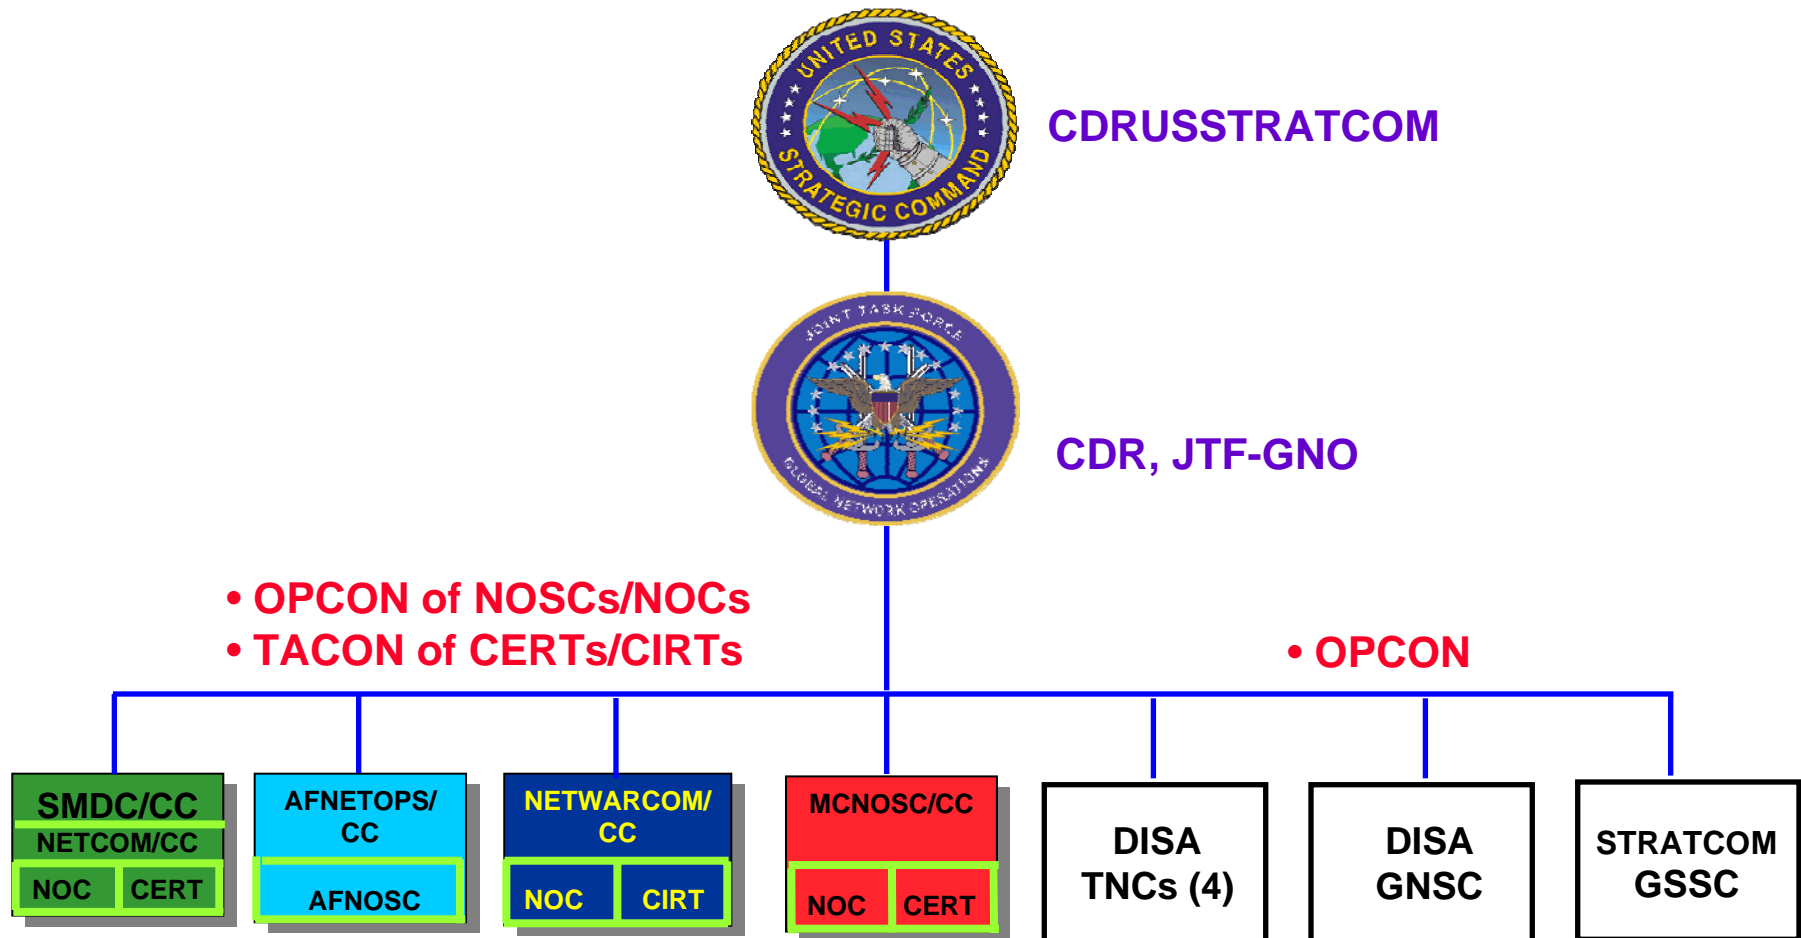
UNITED STATES STRATEGIC COMMAND

CDRUSSTRATCOM

JOINT TASK FORCE GLOBAL NETWORK OPERATIONS

CDR, JTF-GNO

• OPCON of NOSCs/NOCs
• TACON of CERTs/CIRTs

• OPCON

SMDC/CC
NETCOM/CC
NOC CERT

AFNETOPS/ CC
AFNOSC

NETWARCOM/ CC
NOC CIRT

MCNOSC/CC
NOC CERT

DISA TNCs (4)

DISA GNSC

STRATCOM GSSC